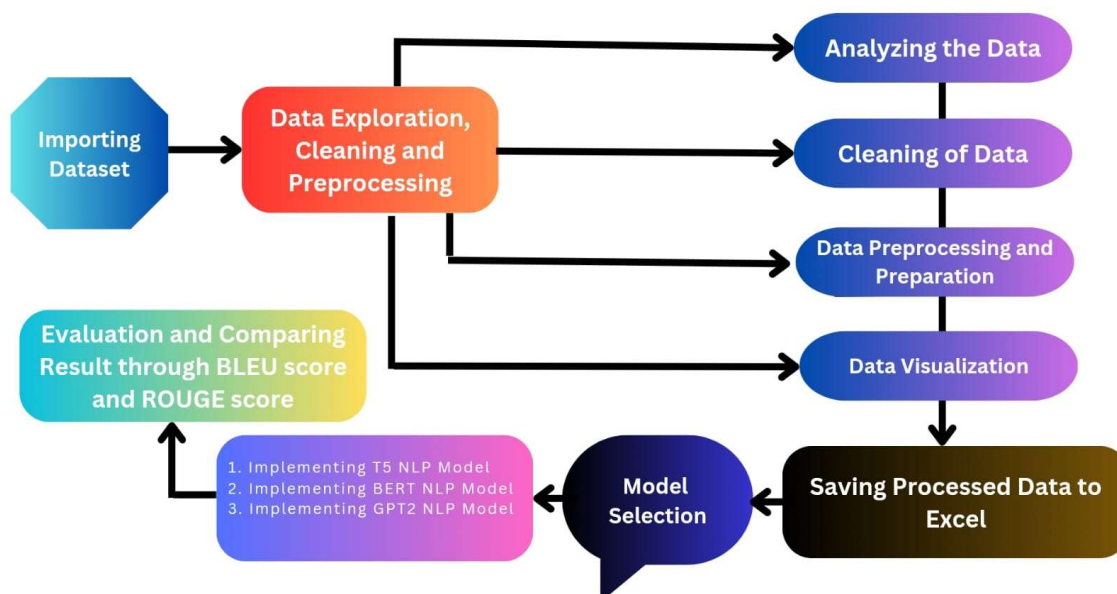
Importing Dataset

Data Exploration, Cleaning and Preprocessing

Analyzing the Data

Cleaning of Data

Data Preprocessing and Preparation

Data Visualization

Saving Processed Data to Excel

Model Selection

1. Implementing T5 NLP Model
2. Implementing BERT NLP Model
3. Implementing GPT2 NLP Model

Evaluation and Comparing Result through BLEU score and ROUGE score